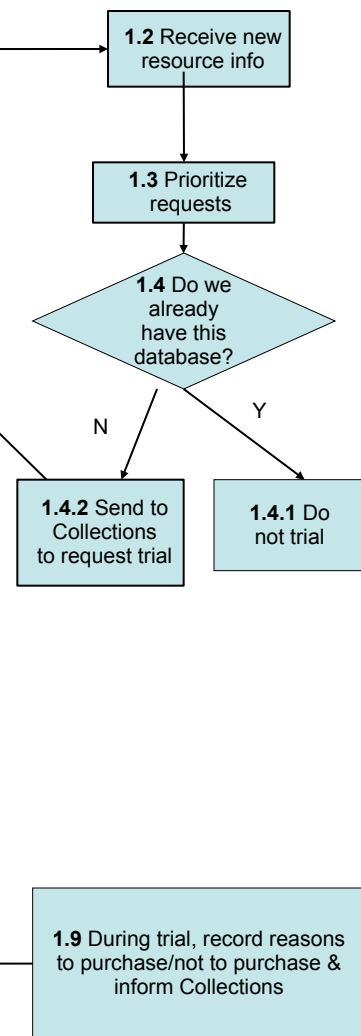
**1.2** Receive new resource info

**1.3** Prioritize requests

**1.4** Do we already have this database?

N

Y

**1.4.2** Send to Collections to request trial

**1.4.1** Do not trial

**1.9** During trial, record reasons to purchase/not to purchase & inform Collections